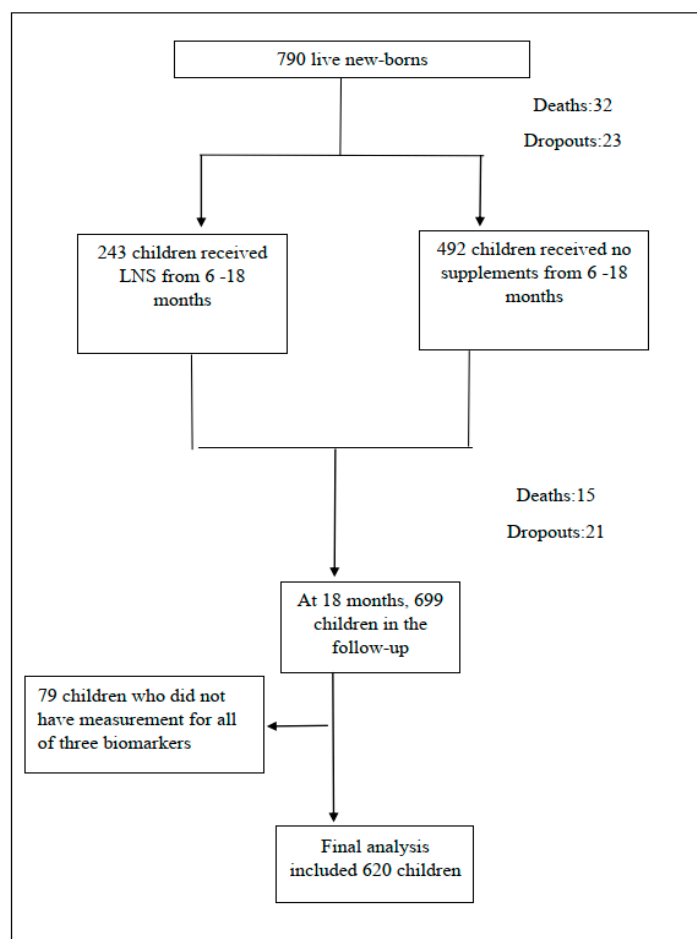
790 live new-borns

Deaths:32

Dropouts:23

243 children received LNS from 6 -18 months

492 children received no supplements from 6 -18 months

Deaths:15

Dropouts:21

At 18 months, 699 children in the follow-up

79 children who did not have measurement for all of three biomarkers

Final analysis included 620 children